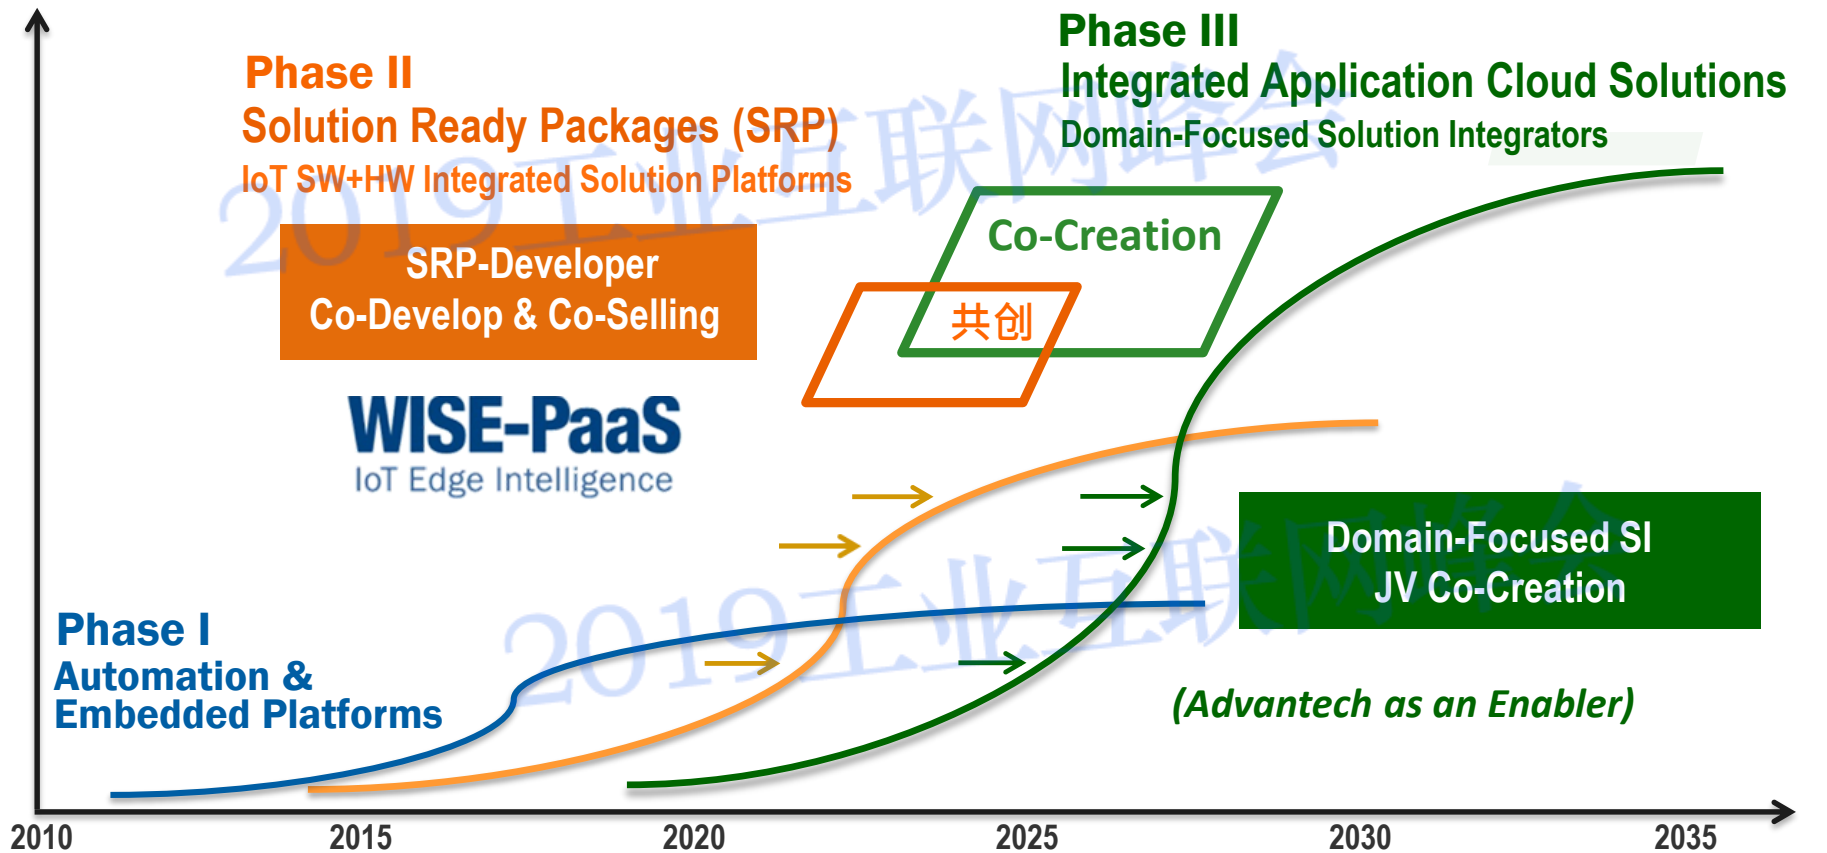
Phase III
Integrated Application Cloud Solutions
Domain-Focused Solution Integrators

Phase II
Solution Ready Packages (SRP)
IoT SW+HW Integrated Solution Platforms

2019工业互联网峰会

SRP-Developer
Co-Develop & Co-Selling

Co-Creation

共创

WISE-PaaS
IoT Edge Intelligence

Domain-Focused SI
JV Co-Creation

2019工业互联网峰会

Phase I
Automation &
Embedded Platforms

(Advantech as an Enabler)

2010 2015 2020 2025 2030 2035